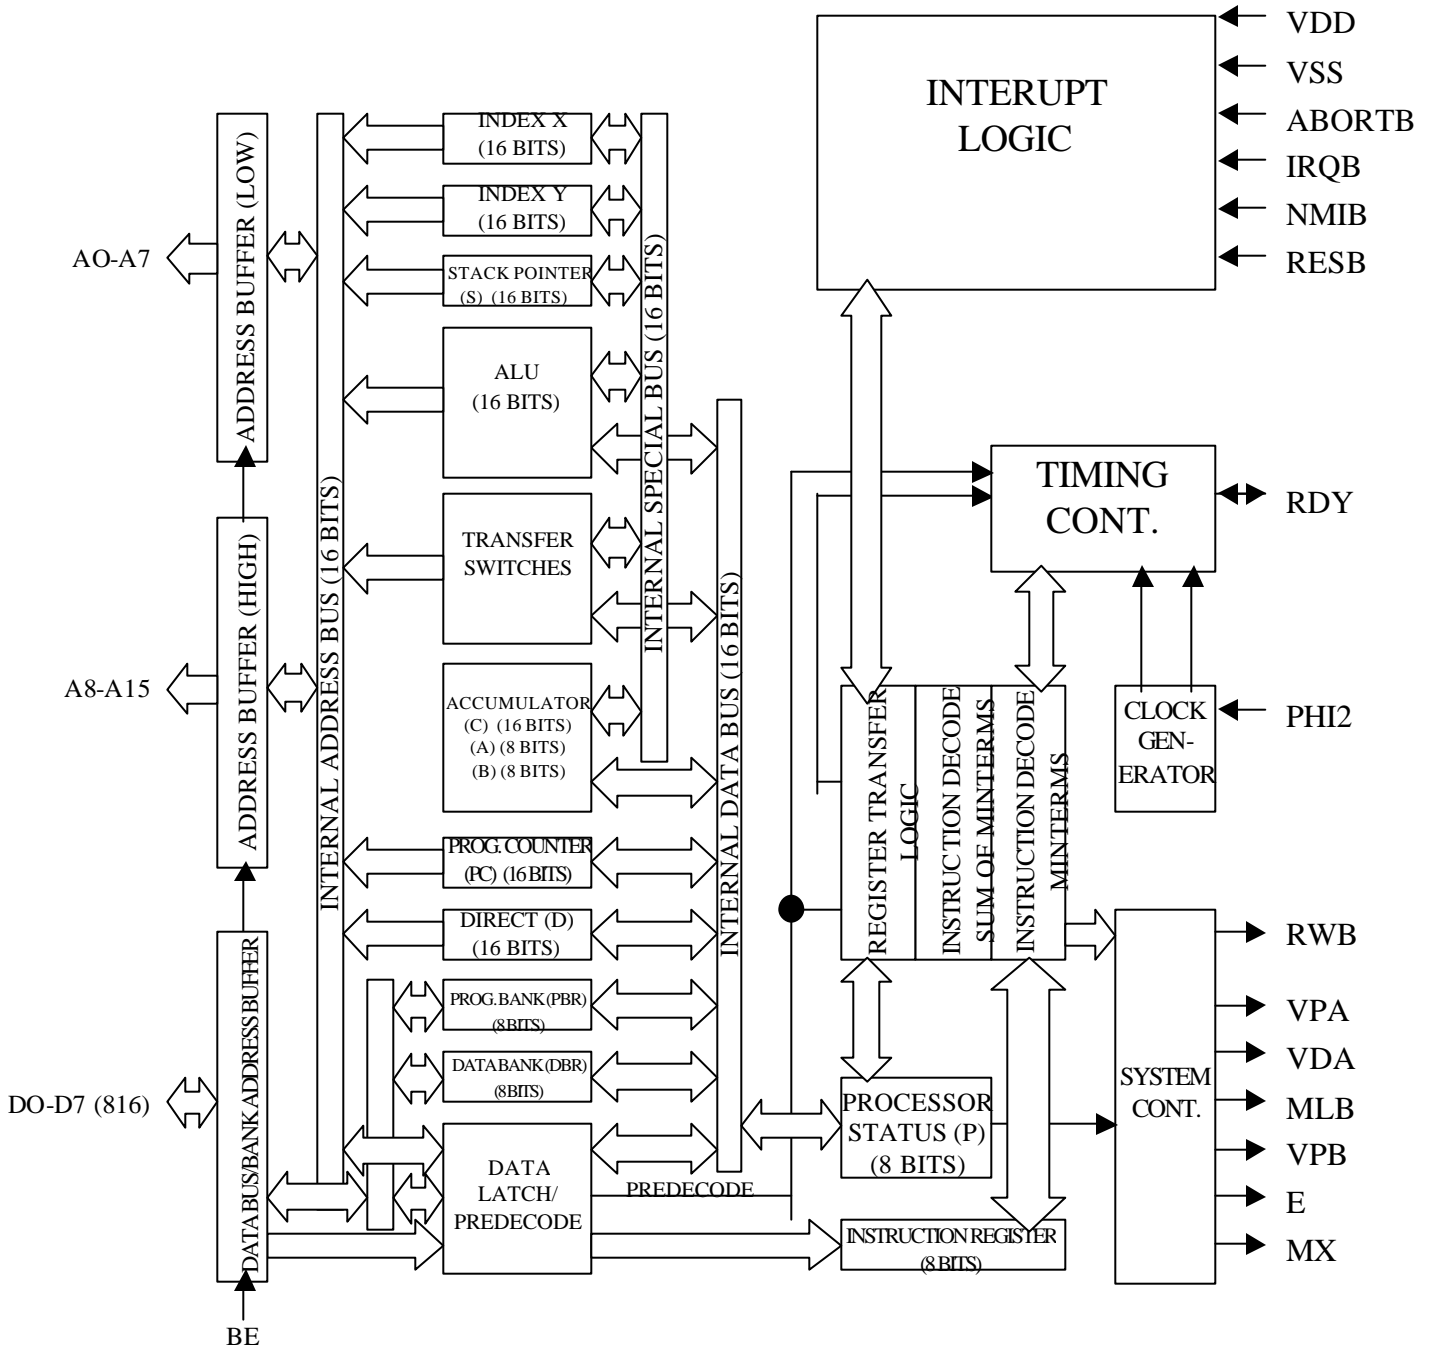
INTERUPT LOGIC

VDD
VSS
ABORTB
IRQB
NMIB
RESB

ADDRESS BUFFER (LOW)

AO-A7

INDEX X (16 BITS)

INDEX Y (16 BITS)

STACK POINTER (S) (16 BITS)

ALU (16 BITS)

INTERNAL SPECIAL BUS (16 BITS)

TIMING CONT.

RDY

ADDRESS BUFFER (HIGH)

A8-A15

INTERNAL ADDRESS BUS (16 BITS)

TRANSFER SWITCHES

INTERNAL DATA BUS (16 BITS)

ACCUMULATOR (C) (16 BITS) (A) (8 BITS) (B) (8 BITS)

REGISTER TRANSFER LOGIC

INSTRUCTION DECODE SUM OF MINTERMS

INSTRUCTION DECODE MINTERMS

CLOCK GEN-ERATOR

PHI2

PROG. COUNTER (PC) (16 BITS)

DIRECT (D) (16 BITS)

DATABUS/BANK ADDRESS BUFFER

RWB

PROG. BANK (PBR) (8 BITS)

DATABANK (DBR) (8BITS)

VPA
VDA

SYSTEM CONT.

DO-D7 (816)

PROCESSOR STATUS (P) (8 BITS)

MLB
VPB

DATA LATCH/ PREDECODE

PREDECODE

E

INSTRUCTION REGISTER (8 BITS)

MX

BE